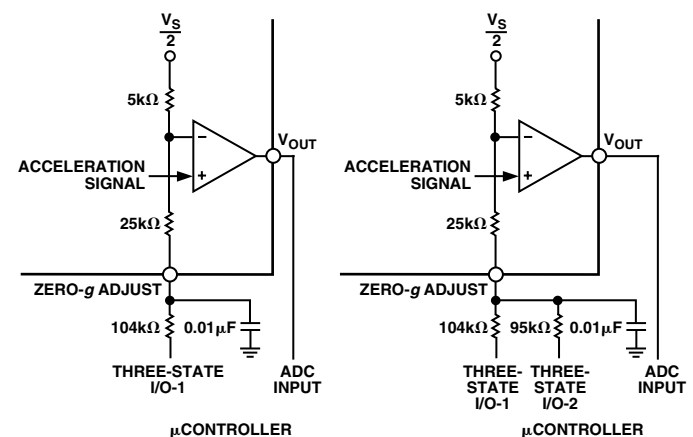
$\frac{V_S}{2}$

5kΩ

–

+

$V_{OUT}$

ACCELERATION SIGNAL

25kΩ

ZERO-*g* ADJUST

104kΩ

0.01µF

THREE-STATE I/O-1

ADC INPUT

µCONTROLLER

$\frac{V_S}{2}$

5kΩ

–

+

$V_{OUT}$

ACCELERATION SIGNAL

25kΩ

ZERO-*g* ADJUST

104kΩ

95kΩ

0.01µF

THREE-STATE I/O-1

THREE-STATE I/O-2

ADC INPUT

µCONTROLLER